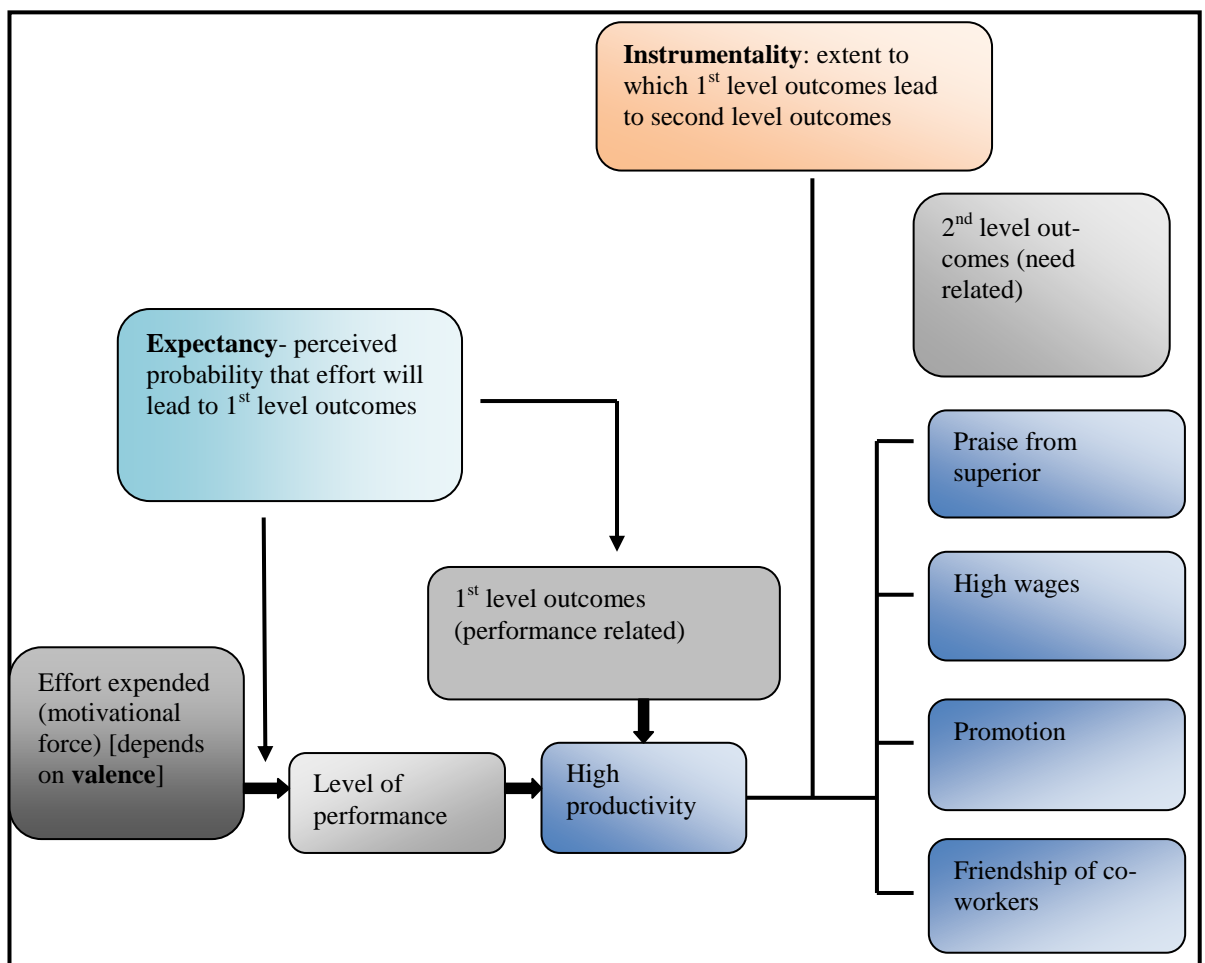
**Instrumentality**: extent to which $1^{st}$ level outcomes lead to second level outcomes

$2^{nd}$ level outcomes (need related)

**Expectancy**- perceived probability that effort will lead to $1^{st}$ level outcomes

Praise from superior

$1^{st}$ level outcomes (performance related)

High wages

Effort expended (motivational force) [depends on **valence**]

Level of performance

High productivity

Promotion

Friendship of co-workers